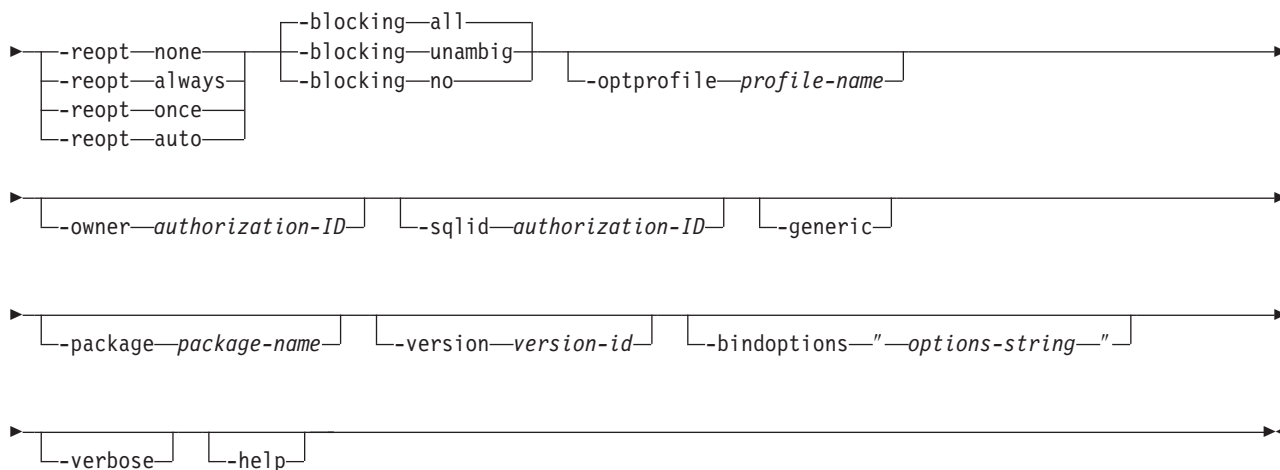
-reopt none
-reopt always
-reopt once
-reopt auto
-blocking all
-blocking unambig
-blocking no
-optprofile profile-name

-owner authorization-ID
-sqlid authorization-ID
-generic

-package package-name
-version version-id
-bindoptions " options-string "

-verbose
-help